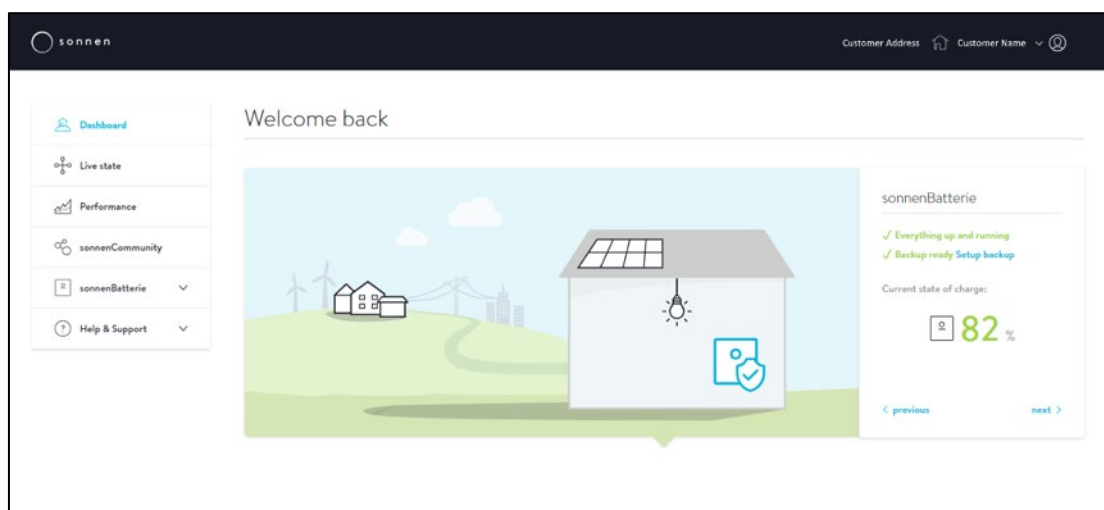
sonnen

Customer Address Customer Name

Dashboard
Live state
Performance
sonnenCommunity
sonnenBatterie
Help & Support

Welcome back

sonnenBatterie

✓ Everything up and running
✓ Backup ready Setup backup

Current state of charge:

82 %

< previous
next >